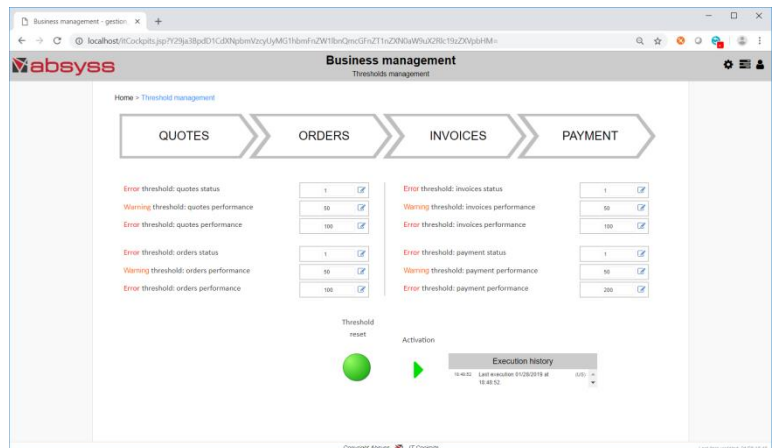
Business management - gestion ×

localhost/ItCockpits.jsp?Y29ja38pdD1CdXNpbmVzcyUyMG1hbmFnZW1lbnQmcGFnZT1nZXN0aW9uX2R0c19zZXVpbHM=

absyss

Business management
Thresholds management

Home > Threshold management

QUOTES

ORDERS

INVOICES

PAYMENT

Error threshold: quotes status 1

Warning threshold: quotes performance 50

Error threshold: quotes performance 100

Error threshold: orders status 1

Warning threshold: orders performance 50

Error threshold: orders performance 100

Error threshold: invoices status 1

Warning threshold: invoices performance 50

Error threshold: invoices performance 100

Error threshold: payment status 1

Warning threshold: payment performance 50

Error threshold: payment performance 200

Threshold reset

Activation

Execution history

10:40:52 Last execution 01/28/2019 at 10:40:52 (US)

Copyright Absyss IT Cockpits